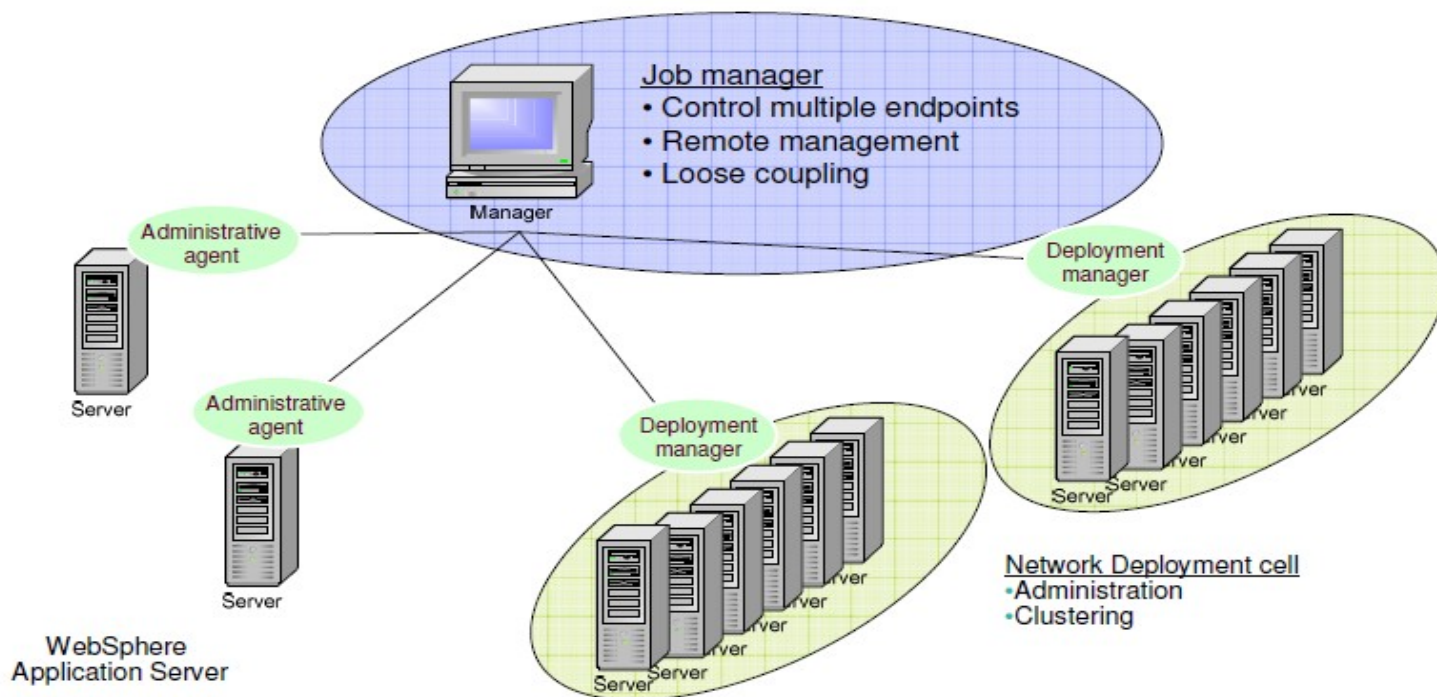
Job manager
• Control multiple endpoints
• Remote management
• Loose coupling

Manager

Administrative agent

Deployment manager

Server

Administrative agent

Deployment manager

Server

Server Server rver rver rver

Server Server rver rver rver

Network Deployment cell
•Administration
•Clustering

WebSphere Application Server